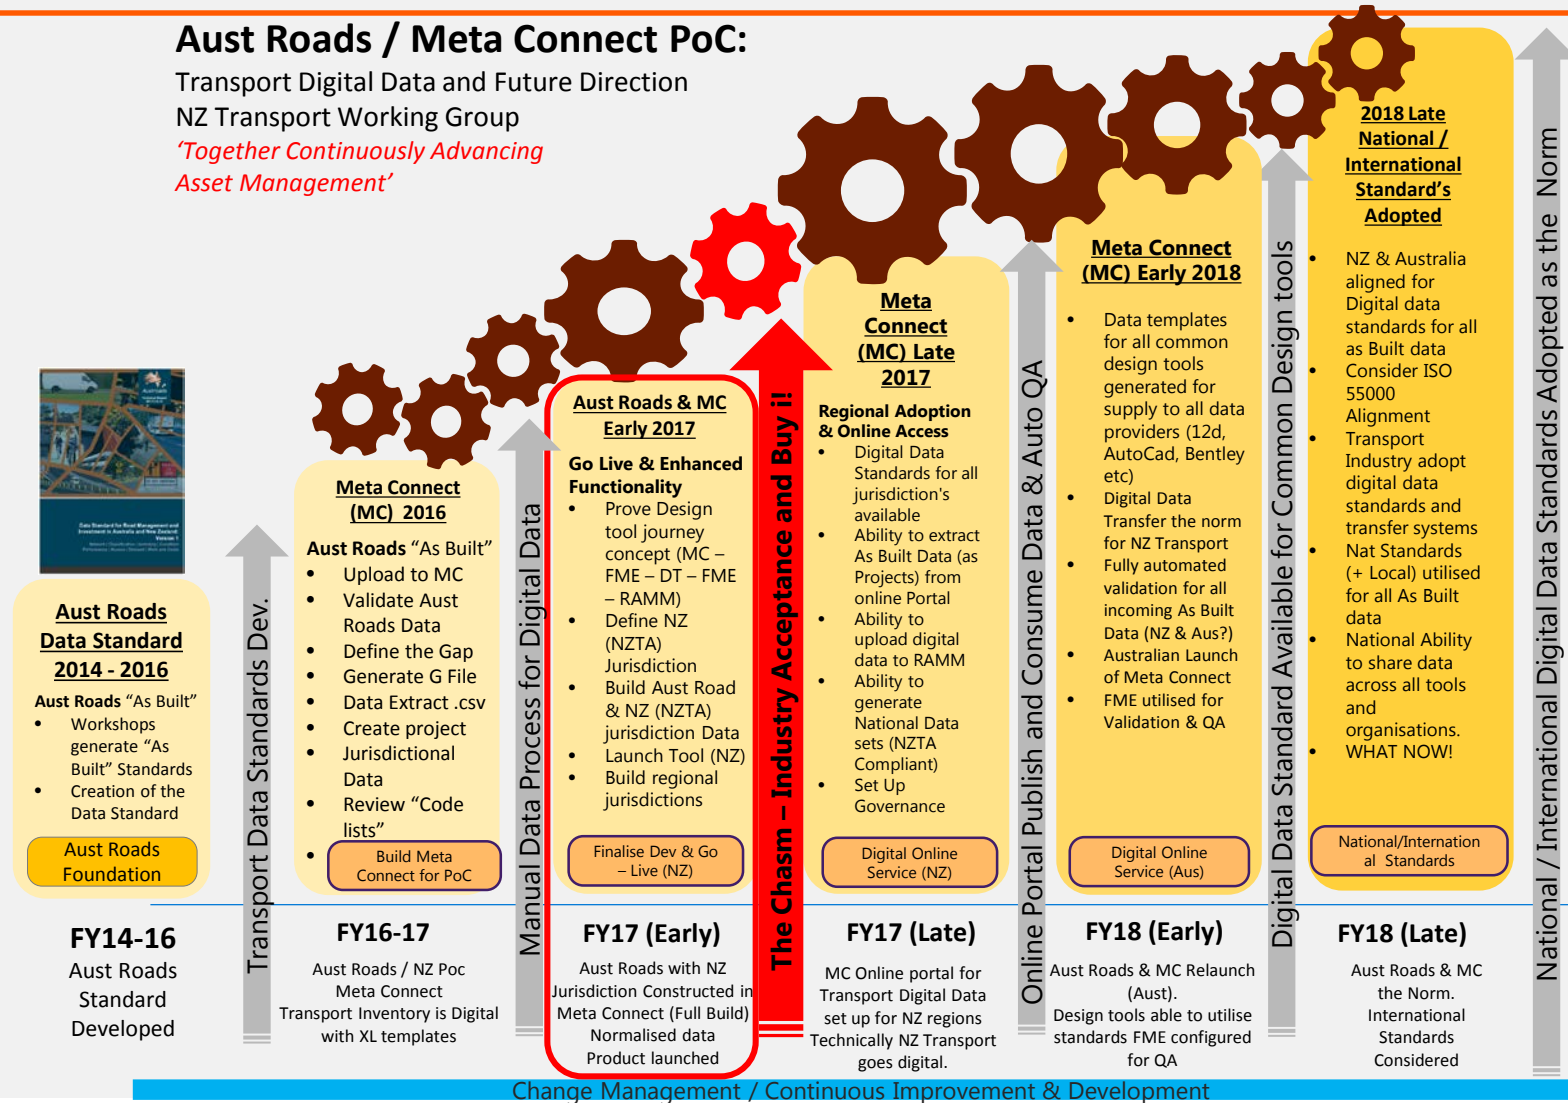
Aust Roads / Meta Connect PoC:
Transport Digital Data and Future Direction
NZ Transport Working Group
'Together Continuously Advancing Asset Management'

Aust Roads Data Standard 2014 - 2016
Aust Roads "As Built"
• Workshops generate "As Built" Standards
• Creation of the Data Standard
Aust Roads Foundation

Transport Data Standards Dev.

Meta Connect (MC) 2016
Aust Roads "As Built"
• Upload to MC
• Validate Aust Roads Data
• Define the Gap
• Generate G File
• Data Extract .csv
• Create project
• Jurisdictional Data
• Review "Code lists"
• Build Meta Connect for PoC

Manual Data Process for Digital Data

Aust Roads & MC Early 2017
Go Live & Enhanced Functionality
• Prove Design tool journey concept (MC – FME – DT – FME – RAMM)
• Define NZ (NZTA) Jurisdiction
• Build Aust Road & NZ (NZTA) jurisdiction Data
• Launch Tool (NZ)
• Build regional jurisdictions
Finalise Dev & Go – Live (NZ)

The Chasm – Industry Acceptance and Buy i!

Meta Connect (MC) Late 2017
Regional Adoption & Online Access
• Digital Data Standards for all jurisdiction's available
• Ability to extract As Built Data (as Projects) from online Portal
• Ability to upload digital data to RAMM
• Ability to generate National Data sets (NZTA Compliant)
• Set Up Governance
Digital Online Service (NZ)

Online Portal Publish and Consume Data & Auto QA

Meta Connect (MC) Early 2018
• Data templates for all common design tools generated for supply to all data providers (12d, AutoCad, Bentley etc)
• Digital Data Transfer the norm for NZ Transport
• Fully automated validation for all incoming As Built Data (NZ & Aus?)
• Australian Launch of Meta Connect
• FME utilised for Validation & QA
Digital Online Service (Aus)

Digital Data Standard Available for Common Design tools

2018 Late National / International Standard's Adopted
• NZ & Australia aligned for Digital data standards for all as Built data Consider ISO 55000 Alignment
• Transport Industry adopt digital data standards and transfer systems
• Nat Standards (+ Local) utilised for all As Built data
• National Ability to share data across all tools and organisations. WHAT NOW!
National/International Standards

National / International Digital Data Standards Adopted as the Norm

FY14-16
Aust Roads Standard Developed

FY16-17
Aust Roads / NZ Poc Meta Connect Transport Inventory is Digital with XL templates

FY17 (Early)
Aust Roads with NZ Jurisdiction Constructed in Meta Connect (Full Build) Normalised data Product launched

FY17 (Late)
MC Online portal for Transport Digital Data set up for NZ regions Technically NZ Transport goes digital.

FY18 (Early)
Aust Roads & MC Relaunch (Aust). Design tools able to utilise standards FME configured for QA

FY18 (Late)
Aust Roads & MC the Norm. International Standards Considered

Change Management / Continuous Improvement & Development